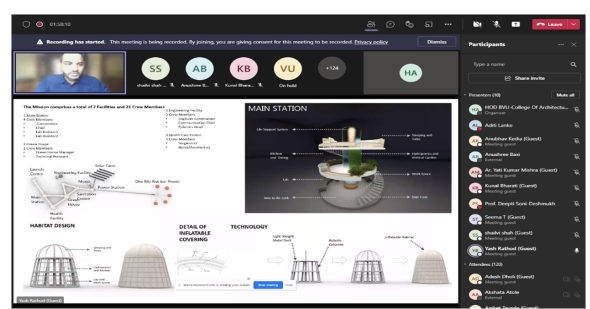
01:58:10

Leave

Recording has started. This meeting is being recorded. By joining, you are giving consent for this meeting to be recorded. Privacy policy

Dismiss

SS
shalvi shah (...

AB
Anushree B...

KB
Kunal Bhara...

VU
On hold

+124

HA

Participants

Type a name

Share invite

Presenters (10)

Mute all

HOD BVU-College Of Architectu...
Organizer

Aditi Lanke

Anubhav Kodka (Guest)
Meeting guest

Anushree Basi
External

Ar. Yati Kumar Mishra (Guest)
Meeting guest

Kunal Bharati (Guest)
Meeting guest

Prof. Deepti Soni Deshmukh

Seema T (Guest)
Meeting guest

shalvi shah (Guest)
Meeting guest

Yash Rathod (Guest)
Meeting guest

Attendees (120)

Adesh Dhoti (Guest)
Meeting guest

Akshata Atole
External

The Mission comprises a total of 7 Facilities and 21 Crew Members

MAIN STATION

Solar Farm

Launch Centre

Engineering Facility

Power Station

Main Station

Health Facility

HABITAT DESIGN

DETAIL OF INFLATABLE COVERING

TECHNOLOGY

Yash Rathod (Guest)